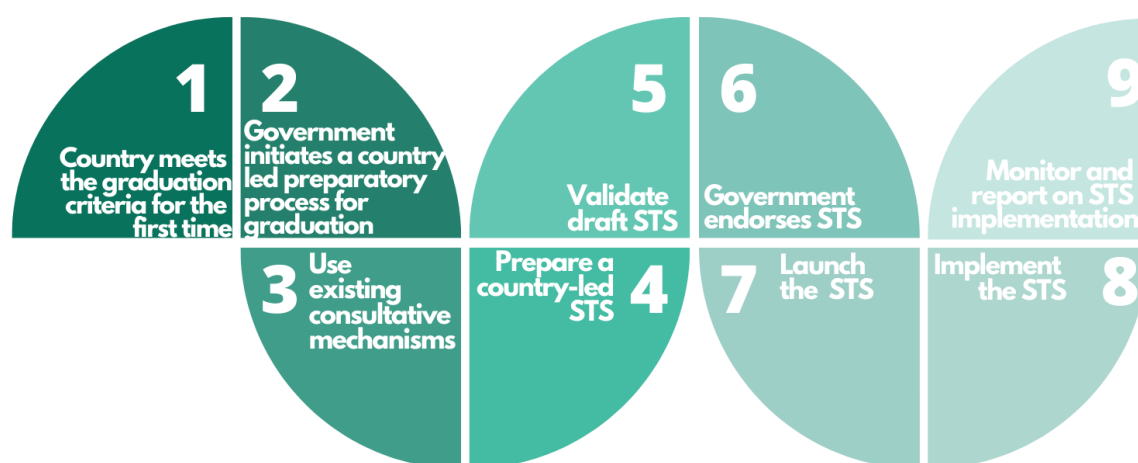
1
Country meets the graduation criteria for the first time

2
Government initiates a country led preparatory process for graduation

3
Use existing consultative mechanisms

Prepare a country-led STS
4

5
Validate draft STS

6
Government endorses STS

7
Launch the STS

Implement the STS
8

9
Monitor and report on STS implementation